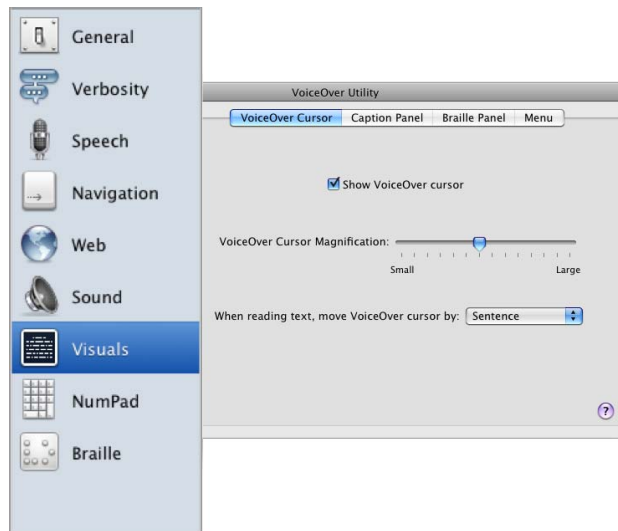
General
Verbosity
Speech
Navigation
Web
Sound
Visuals
NumPad
Braille

VoiceOver Utility

VoiceOver Cursor | Caption Panel | Braille Panel | Menu

Show VoiceOver cursor

VoiceOver Cursor Magnification:

Small

Large

When reading text, move VoiceOver cursor by: Sentence

?